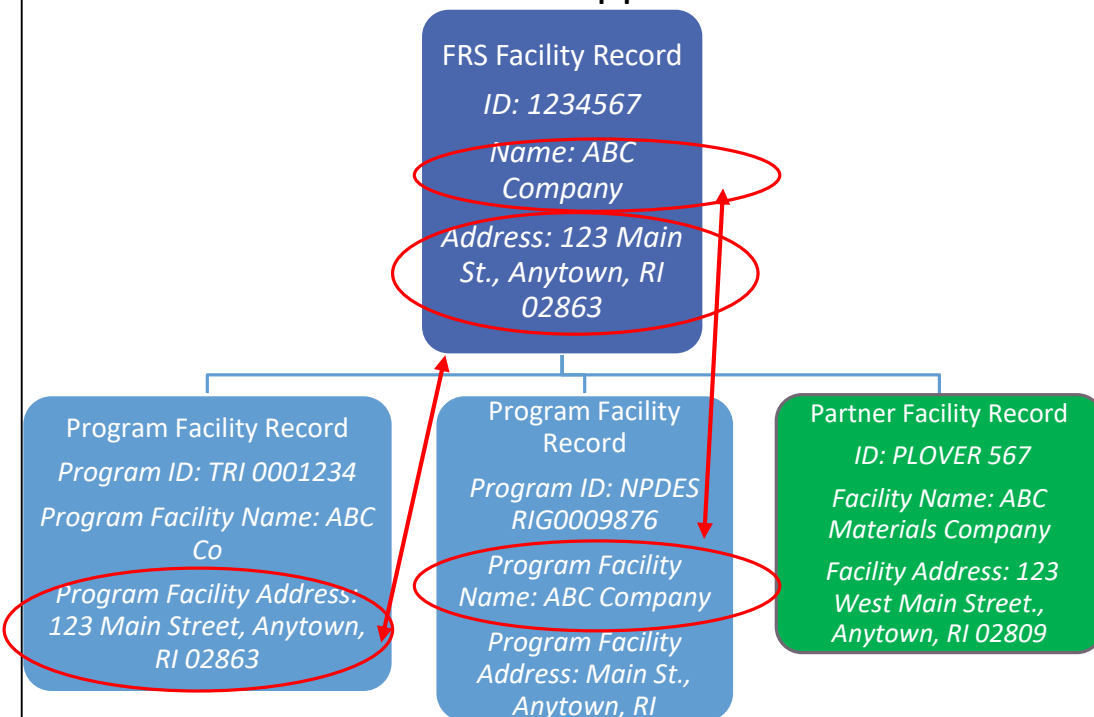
FRS Facility Record

ID: 1234567

Name: ABC Company

Address: 123 Main St., Anytown, RI 02863

Program Facility Record

Program ID: TRI 0001234

Program Facility Name: ABC Co

Program Facility Address: 123 Main Street, Anytown, RI 02863

Program Facility Record

Program ID: NPDES RIG0009876

Program Facility Name: ABC Company

Program Facility Address: Main St., Anytown, RI

Partner Facility Record

ID: PLOVER 567

Facility Name: ABC Materials Company

Facility Address: 123 West Main Street., Anytown, RI 02809